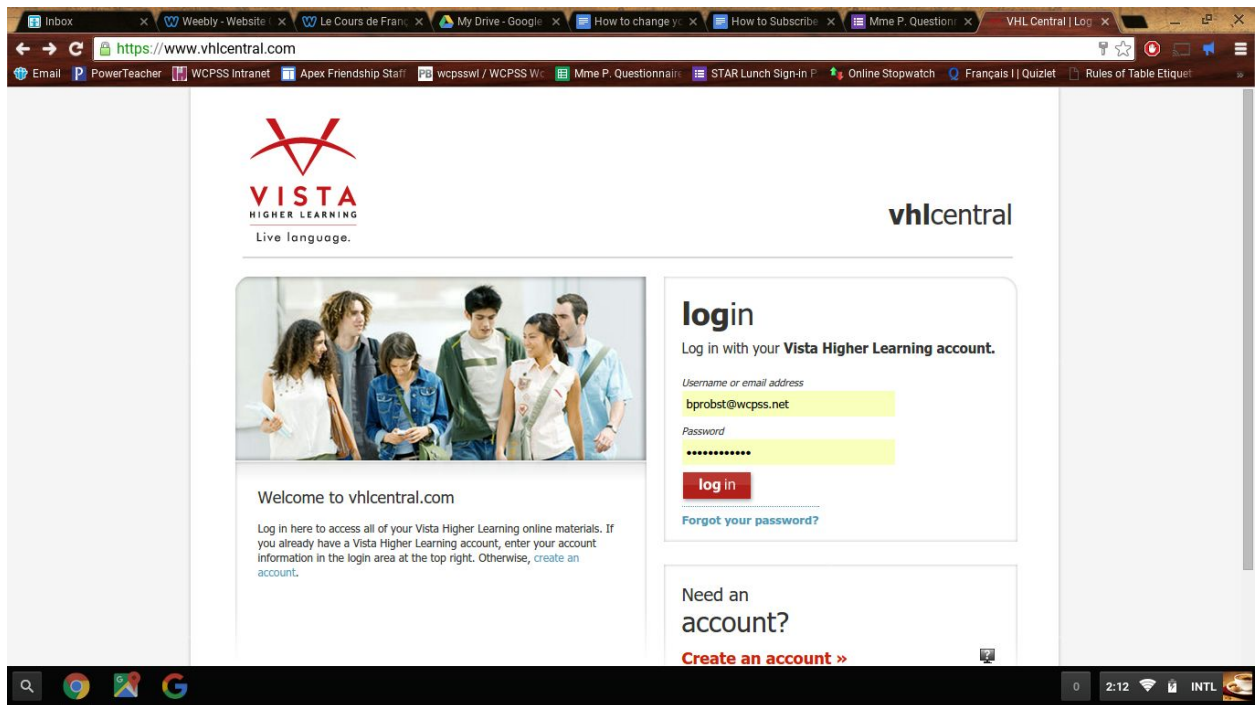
Inbox
Weebly - Website
Le Cours de Franç
My Drive - Google
How to change yo
How to Subscribe
Mme P. Question
VHL Central | Log

https://www.vhlcentral.com

Email
PowerTeacher
WCPSS Intranet
Apex Friendship Staff
wcpsswl / WCPSS Wo
Mme P. Questionnaire
STAR Lunch Sign-in P
Online Stopwatch
Français I | Quizlet
Rules of Table Etiquet

VISTA
HIGHER LEARNING
Live language.

vhlcentral

login
Log in with your Vista Higher Learning account.
Username or email address
bprobst@wcpss.net
Password
••••••••••••
log in
Forgot your password?

Welcome to vhlcentral.com

Log in here to access all of your Vista Higher Learning online materials. If you already have a Vista Higher Learning account, enter your account information in the login area at the top right. Otherwise, create an account.

Need an account?
Create an account »

0
2:12
INTL